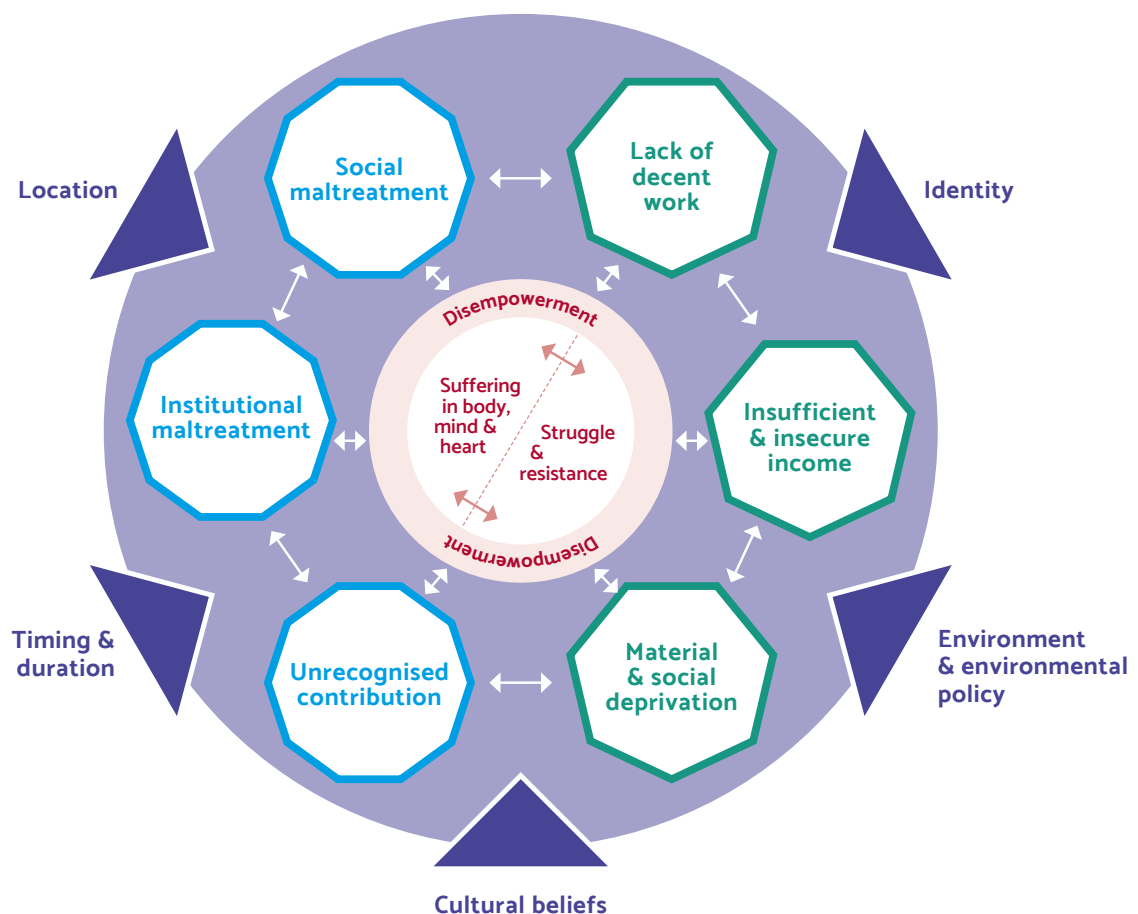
Location

Social maltreatment

Lack of decent work

Identity

Disempowerment

Institutional maltreatment

Suffering in body, mind & heart

Struggle & resistance

Insufficient & insecure income

Disempowerment

Timing & duration

Unrecognised contribution

Material & social deprivation

Environment & environmental policy

Cultural beliefs